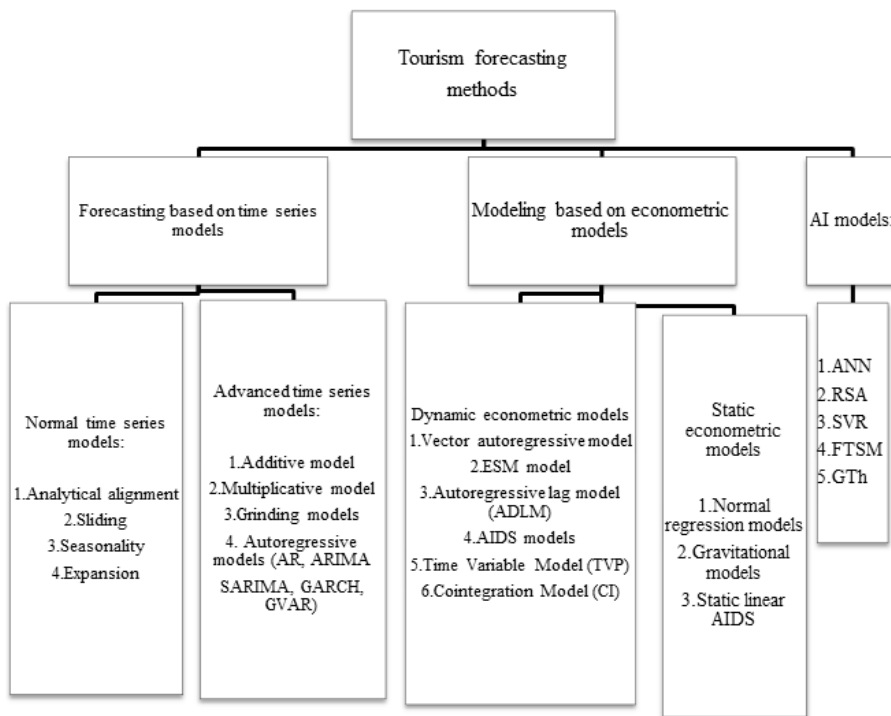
Tourism forecasting methods

Forecasting based on time series models

Modeling based on econometric models

AI models:

Normal time series models:

1.Analytical alignment
2.Sliding
3.Seasonality
4.Expansion

Advanced time series models:

1.Additive model
2.Multiplicative model
3.Grinding models
4. Autoregressive models (AR, ARIMA SARIMA, GARCH, GVAR)

Dynamic econometric models
1.Vector autoregressive model
2.ESM model
3.Autoregressive lag model (ADLM)
4.AIDS models
5.Time Variable Model (TVP)
6.Cointegration Model (CI)

Static econometric models

1.Normal regression models
2.Gravitational models
3.Static linear AIDS

1.ANN
2.RSA
3.SVR
4.FTSM
5.GTh